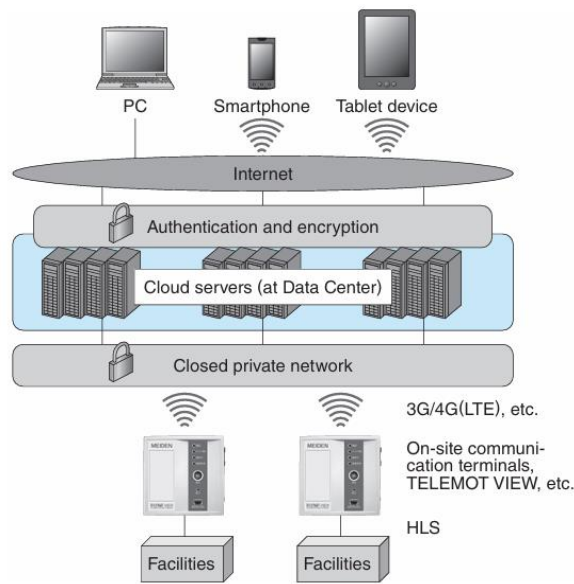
PC
Smartphone
Tablet device
Internet
Authentication and encryption
Cloud servers (at Data Center)
Closed private network
3G/4G(LTE), etc.
MEIDEN
MEIDEN
On-site communication terminals, TELEMOT VIEW, etc.
HLS
Facilities
Facilities